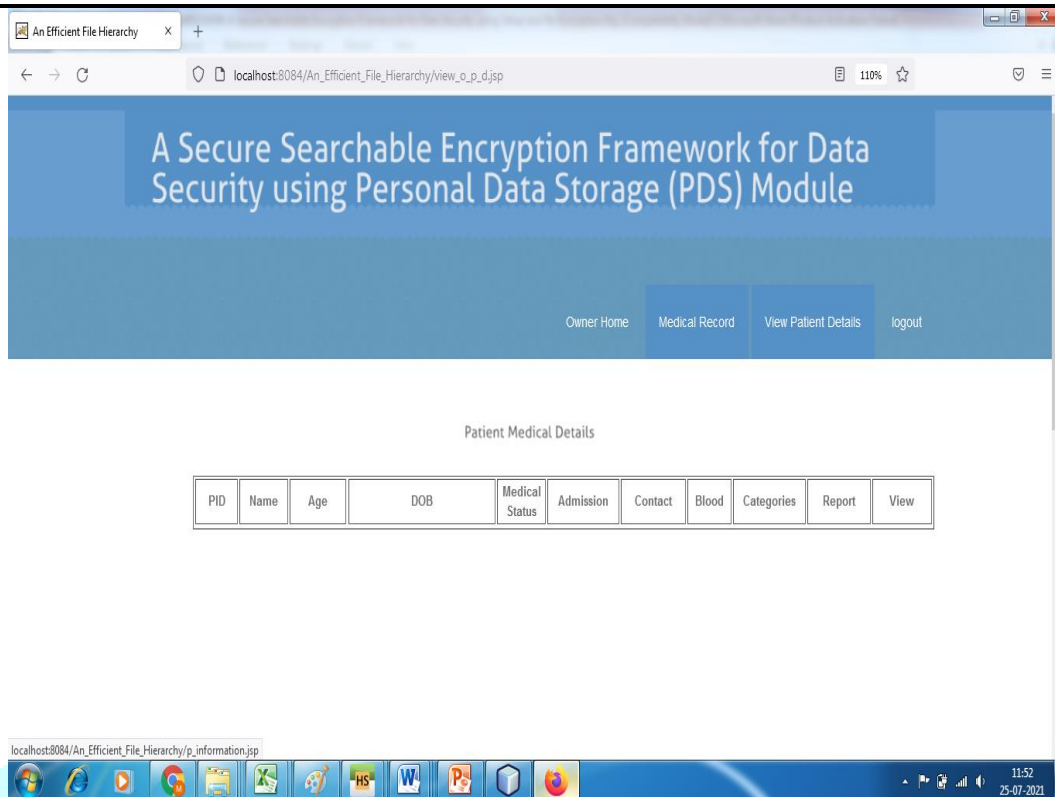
An Efficient File Hierarchy ×

localhost:8084/An_Efficient_File_Hierarchy/view_o_p_d.jsp

110%

A Secure Searchable Encryption Framework for Data Security using Personal Data Storage (PDS) Module

Owner Home Medical Record View Patient Details logout

Patient Medical Details

| PID | Name | Age | DOB | Medical Status | Admission | Contact | Blood | Categories | Report | View |
|---|---|---|---|---|---|---|---|---|---|---|

localhost:8084/An_Efficient_File_Hierarchy/p_information.jsp

HS

11:52
25-07-2021